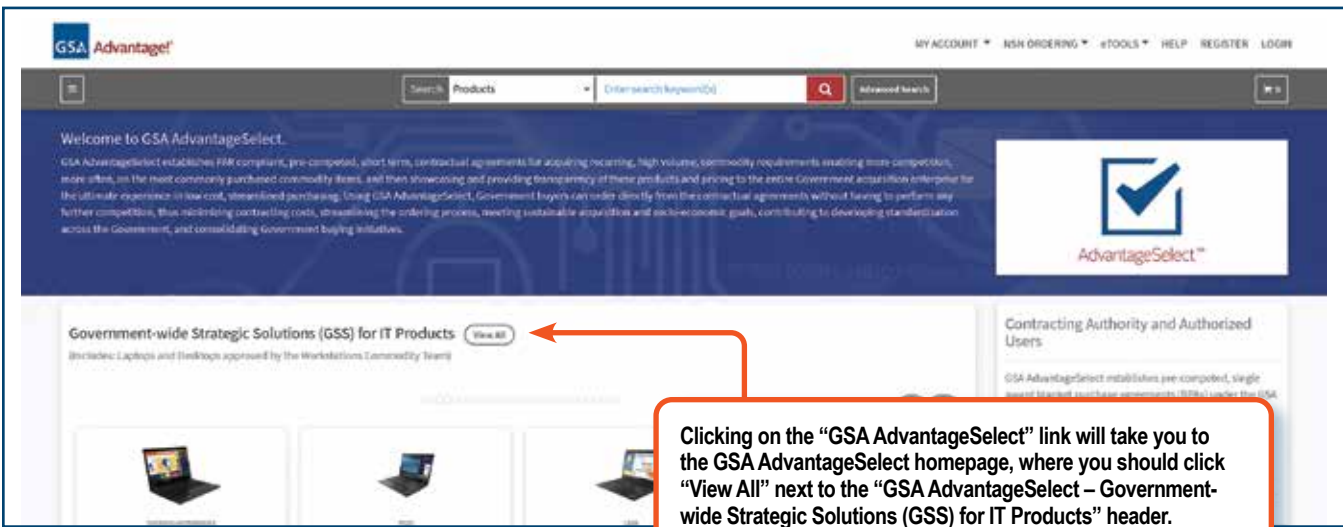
GSA Advantage!

MY ACCOUNT ▾ NSN ORDERING ▾ eTOOLS ▾ HELP REGISTER LOGIN

Search Products Enter search keyword(s) Advanced Search

Welcome to GSA AdvantageSelect.

GSA AdvantageSelect establishes FAR compliant, pre-competed, short term, contractual agreements for acquiring recurring, high volume, commodity requirements enabling more competition, more often, on the most commonly purchased commodity items, and then showcasing and providing transparency of these products and pricing to the entire Government acquisition enterprise for the ultimate experience in low cost, streamlined purchasing. Using GSA AdvantageSelect, Government buyers can order directly from the contractual agreements without having to perform any further competition, thus minimizing contracting costs, streamlining the ordering process, meeting sustainable acquisition and socio-economic goals, contributing to developing standardization across the Government, and consolidating Government buying initiatives.

AdvantageSelect™

Government-wide Strategic Solutions (GSS) for IT Products View All

(Includes: Laptops and Desktops approved by the Workstations Commodity Team)

Contracting Authority and Authorized Users

GSA AdvantageSelect establishes pre-competed, single award blanket purchase agreements (BPAs) under the GSA

Clicking on the "GSA AdvantageSelect" link will take you to the GSA AdvantageSelect homepage, where you should click "View All" next to the "GSA AdvantageSelect – Government-wide Strategic Solutions (GSS) for IT Products" header.